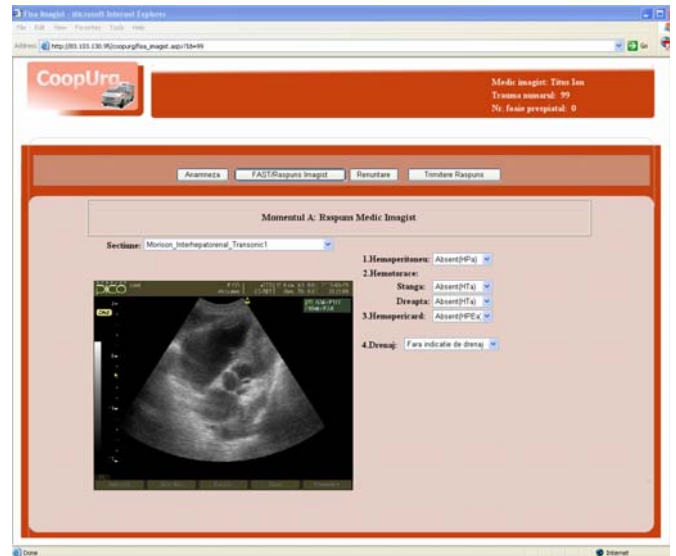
Fisa Imagist - Microsoft Internet Explorer

File Edit View Favorites Tools Help

Address http://85.103.130.95/coopurg/fisa_imagist.aspx?Id=99

Go

CoopUrg

Medic imagist: Titus Ion
Trauma numarul: 99
Nr. fisaie prespital: 0

Anamneza | FAST/Raspuns Imagist | Renuntare | Trimitere Raspuns

Momentul A: Raspuns Medic Imagist

Sectiune: Morison_Interhepatorenal_Transonic1

1.Hemoperitoneu: Absent(HPa)
2.Hemotorace:
Stanga: Absent(HTa)
Dreapta: Absent(HTa)
3.Hemopericard: Absent(HPEa)

4.Drenaj: Fara indicatie de drenaj

Done

Internet